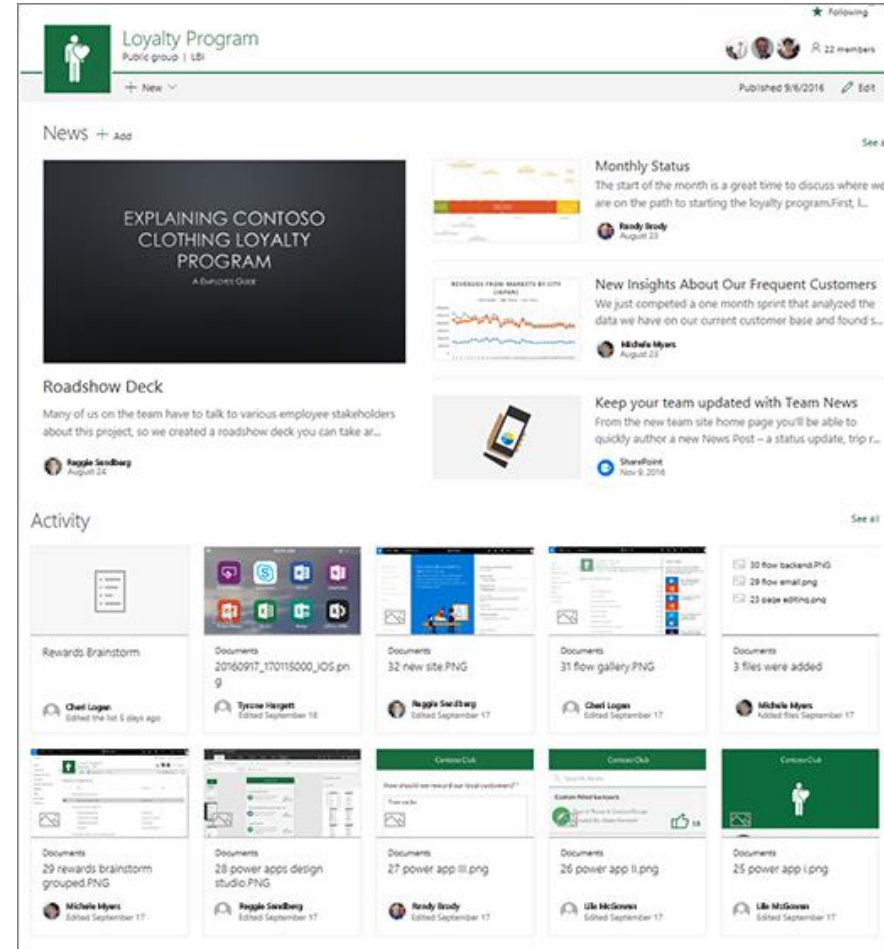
★ Following

Loyalty Program
Public group | LBI

22 members

+ New

Published 9/6/2016 Edit

News + Add

See a

EXPLAINING CONTOSO CLOTHING LOYALTY PROGRAM
A EMPLOYEE GUIDE

Roadshow Deck
Many of us on the team have to talk to various employee stakeholders about this project, so we created a roadshow deck you can take ar...

Reggie Sandberg
August 24

Monthly Status
The start of the month is a great time to discuss where we are on the path to starting the loyalty program.First, I...

Randy Brody
August 23

New Insights About Our Frequent Customers
We just competed a one month sprint that analyzed the data we have on our current customer base and found s...

Michele Myers
August 23

Keep your team updated with Team News
From the new team site home page you'll be able to quickly author a new News Post – a status update, trip r...

SharePoint
Nov 9, 2016

Activity

See all

Rewards Brainstorm
Cheri Logan
Edited the list 5 days ago

Documents
20160917_170115000_iOS.png
Tyrone Hargett
Edited September 18

Documents
32 new site.PNG
Reggie Sandberg
Edited September 17

Documents
31 flow gallery.PNG
Cheri Logan
Edited September 17

30 flow backend.PNG
29 flow email.png
23 page editing.png
Documents
3 files were added
Michele Myers
Added files September 17

Documents
29 rewards brainstorm grouped.PNG
Michele Myers
Edited September 17

Documents
28 power apps design studio.PNG
Reggie Sandberg
Edited September 17

Contoso Club
Documents
27 power app III.png
Randy Brody
Edited September 17

Contoso Club
Documents
26 power app II.png
Lila McGovern
Edited September 17

Contoso Club
Documents
25 power app I.png
Lila McGovern
Edited September 17